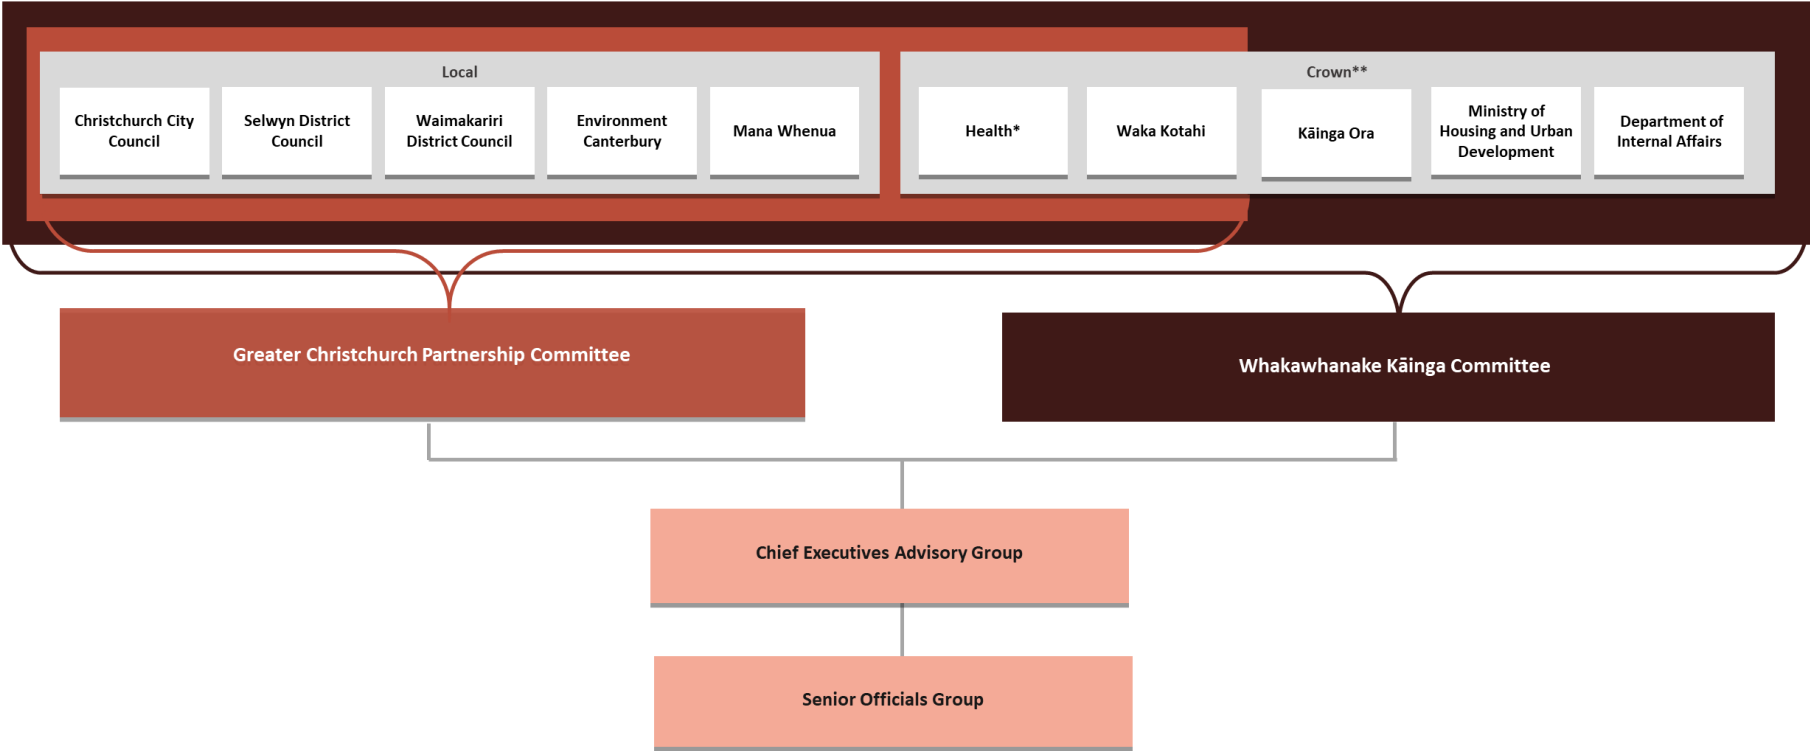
Local

Christchurch City Council

Selwyn District Council

Waimakariri District Council

Environment Canterbury

Mana Whenua

Crown**

Health*

Waka Kotahi

Kāinga Ora

Ministry of Housing and Urban Development

Department of Internal Affairs

Greater Christchurch Partnership Committee

Whakawhanake Kāinga Committee

Chief Executives Advisory Group

Senior Officials Group